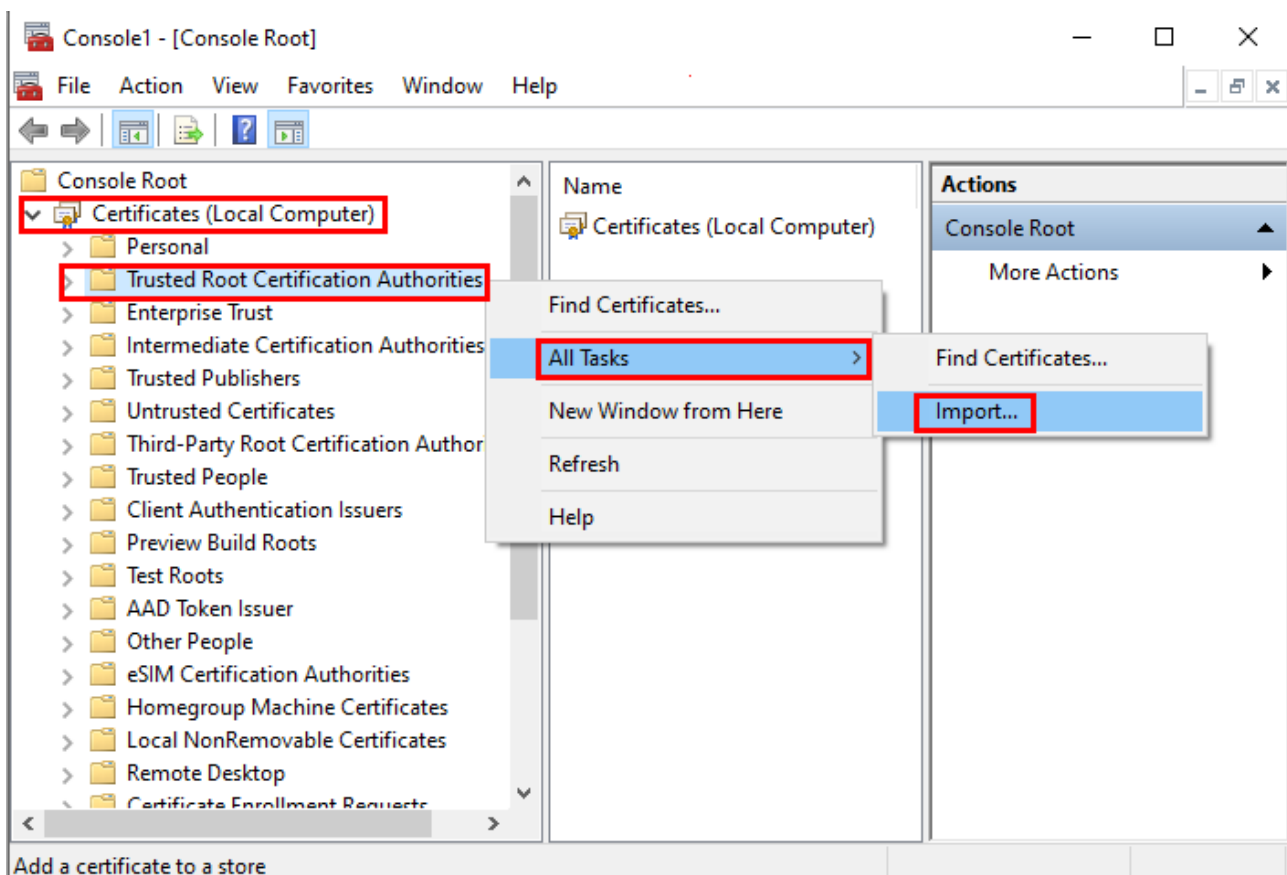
Console1 - [Console Root]

File Action View Favorites Window Help

Console Root
Certificates (Local Computer)
Personal
Trusted Root Certification Authorities
Enterprise Trust
Intermediate Certification Authorities
Trusted Publishers
Untrusted Certificates
Third-Party Root Certification Author
Trusted People
Client Authentication Issuers
Preview Build Roots
Test Roots
AAD Token Issuer
Other People
eSIM Certification Authorities
Homegroup Machine Certificates
Local NonRemovable Certificates
Remote Desktop
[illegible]

Name
Certificates (Local Computer)

Find Certificates...
All Tasks
New Window from Here
Refresh
Help

Find Certificates...
Import...

Actions
Console Root
More Actions

Add a certificate to a store